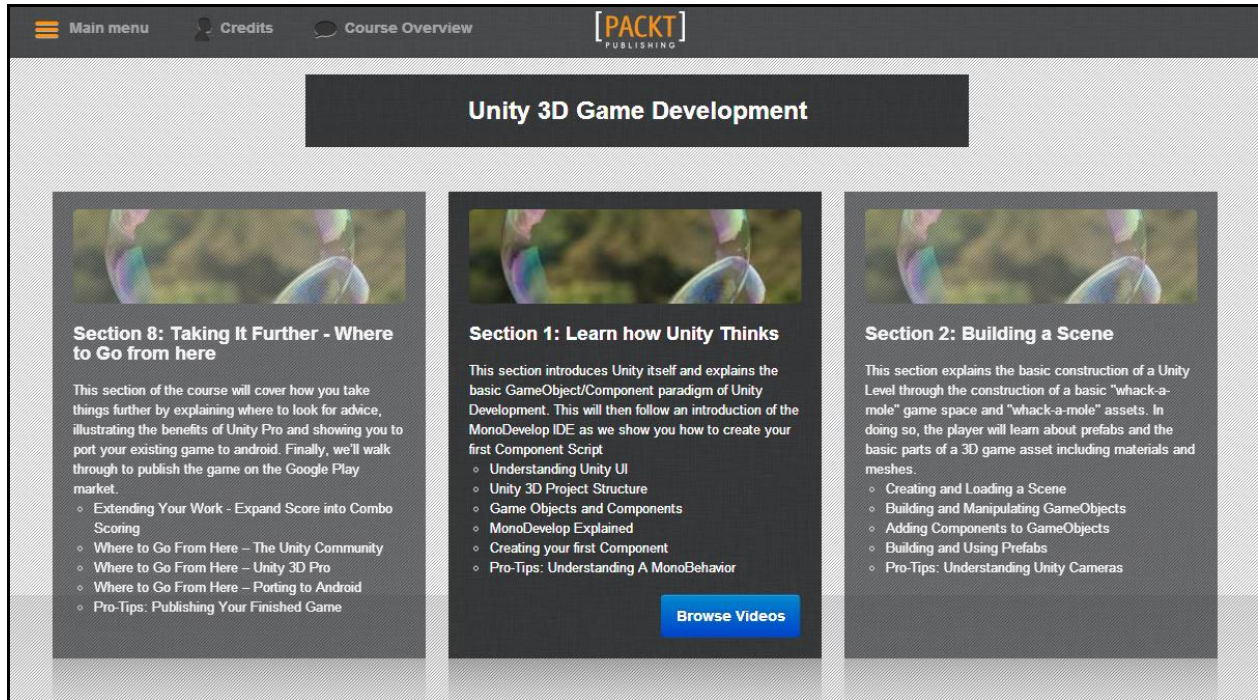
Main menu Credits Course Overview

[PACKT] PUBLISHING

Unity 3D Game Development

Section 8: Taking It Further - Where to Go from here

This section of the course will cover how you take things further by explaining where to look for advice, illustrating the benefits of Unity Pro and showing you to port your existing game to android. Finally, we'll walk through to publish the game on the Google Play market.

- Extending Your Work - Expand Score into Combo Scoring
- Where to Go From Here – The Unity Community
- Where to Go From Here – Unity 3D Pro
- Where to Go From Here – Porting to Android
- Pro-Tips: Publishing Your Finished Game

Section 1: Learn how Unity Thinks

This section introduces Unity itself and explains the basic GameObject/Component paradigm of Unity Development. This will then follow an introduction of the MonoDevelop IDE as we show you how to create your first Component Script

- Understanding Unity UI
- Unity 3D Project Structure
- Game Objects and Components
- MonoDevelop Explained
- Creating your first Component
- Pro-Tips: Understanding A MonoBehavior

Browse Videos

Section 2: Building a Scene

This section explains the basic construction of a Unity Level through the construction of a basic "whack-a-mole" game space and "whack-a-mole" assets. In doing so, the player will learn about prefabs and the basic parts of a 3D game asset including materials and meshes.

- Creating and Loading a Scene
- Building and Manipulating GameObjects
- Adding Components to GameObjects
- Building and Using Prefabs
- Pro-Tips: Understanding Unity Cameras